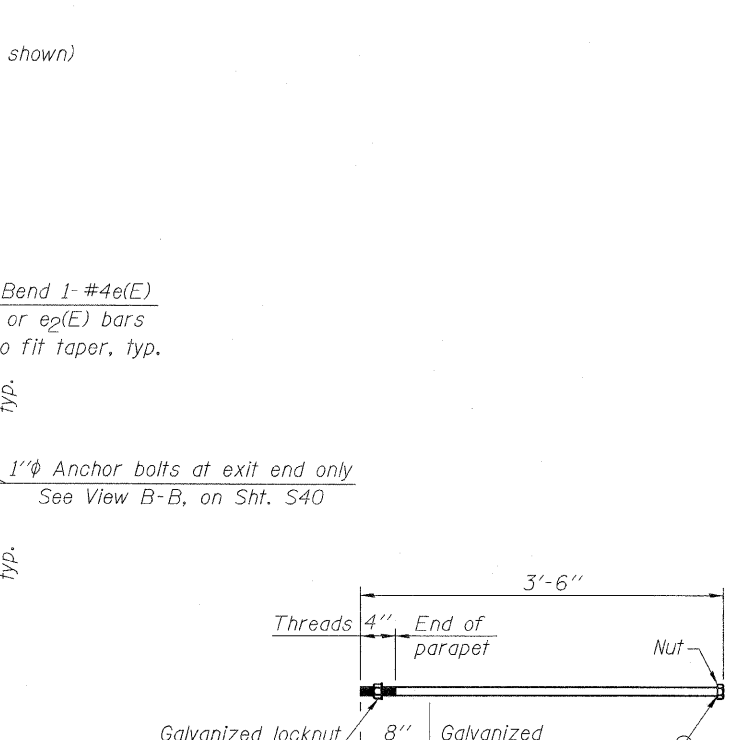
shown)

Bend 1- #4e(E) or $e_2$(E) bars o fit taper, typ.

typ.

1″φ Anchor bolts at exit end only
See View B-B, on Sht. S40

typ.

3′-6″

Threads 4″ End of parapet

Nut

Galvanized locknut 8″ Galvanized